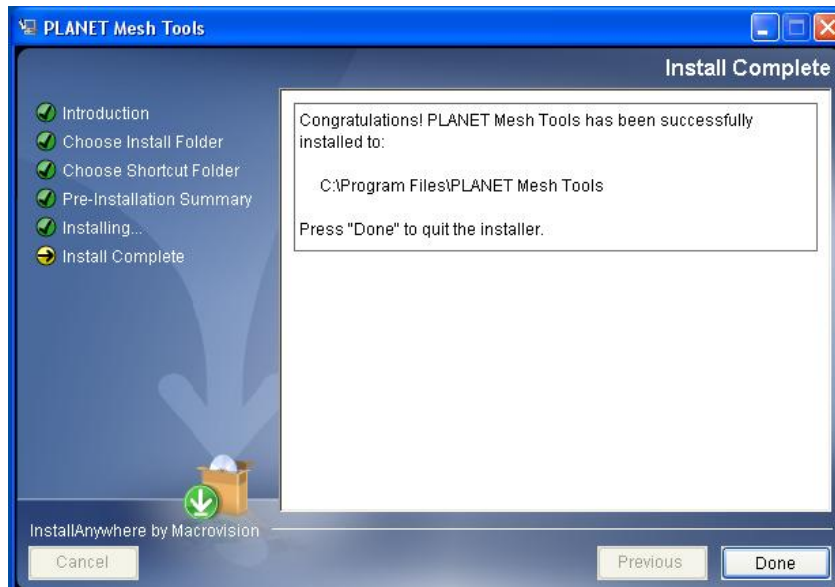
PLANET Mesh Tools

Install Complete

Introduction
Choose Install Folder
Choose Shortcut Folder
Pre-Installation Summary
Installing...
Install Complete

Congratulations! PLANET Mesh Tools has been successfully installed to:

C:\Program Files\PLANET Mesh Tools

Press "Done" to quit the installer.

InstallAnywhere by Macrovision

Cancel

Previous

Done